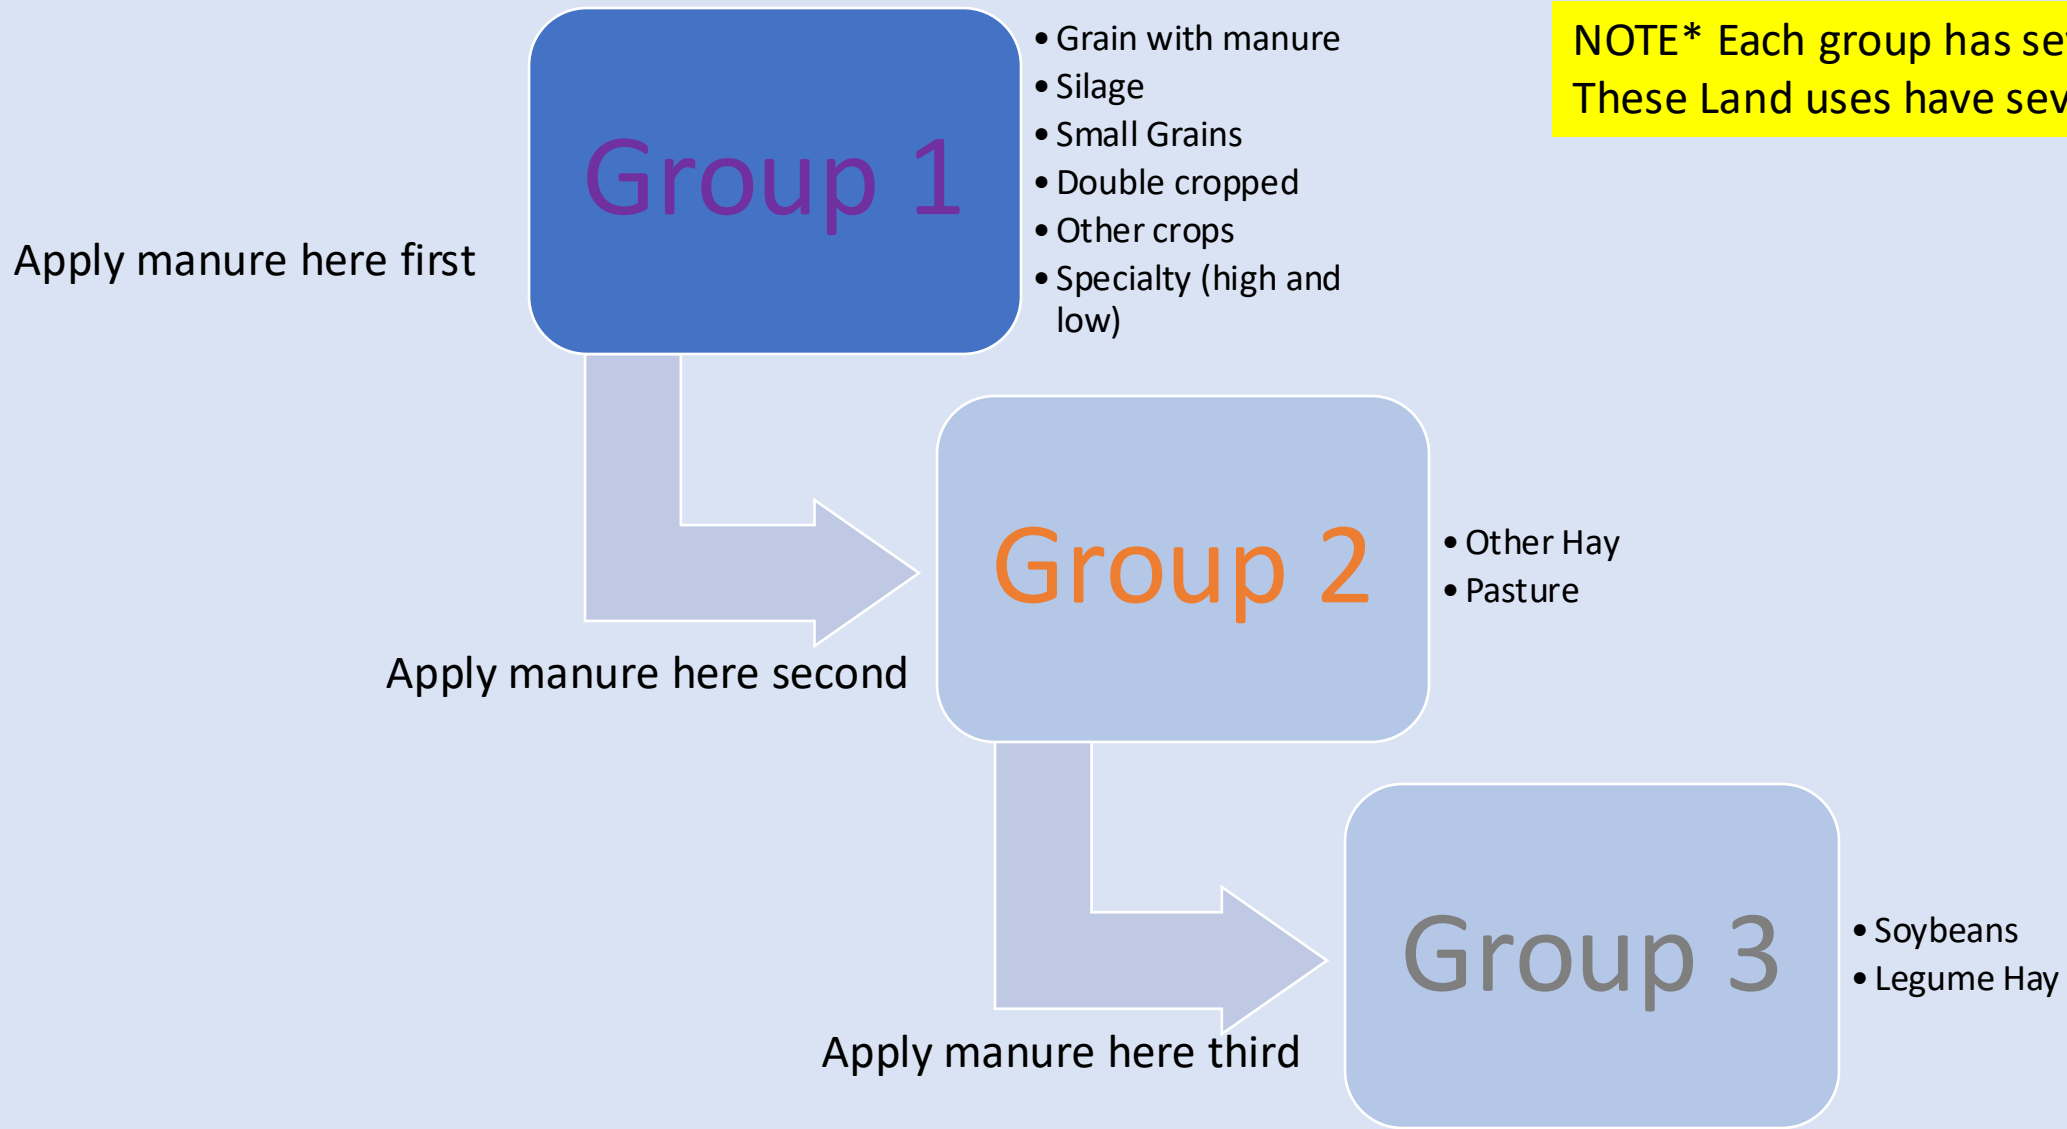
NOTE* Each group has se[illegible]
These Land uses have sev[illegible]

Group 1

- Grain with manure
- Silage
- Small Grains
- Double cropped
- Other crops
- Specialty (high and low)

Apply manure here first

Group 2

- Other Hay
- Pasture

Apply manure here second

Group 3

- Soybeans
- Legume Hay

Apply manure here third